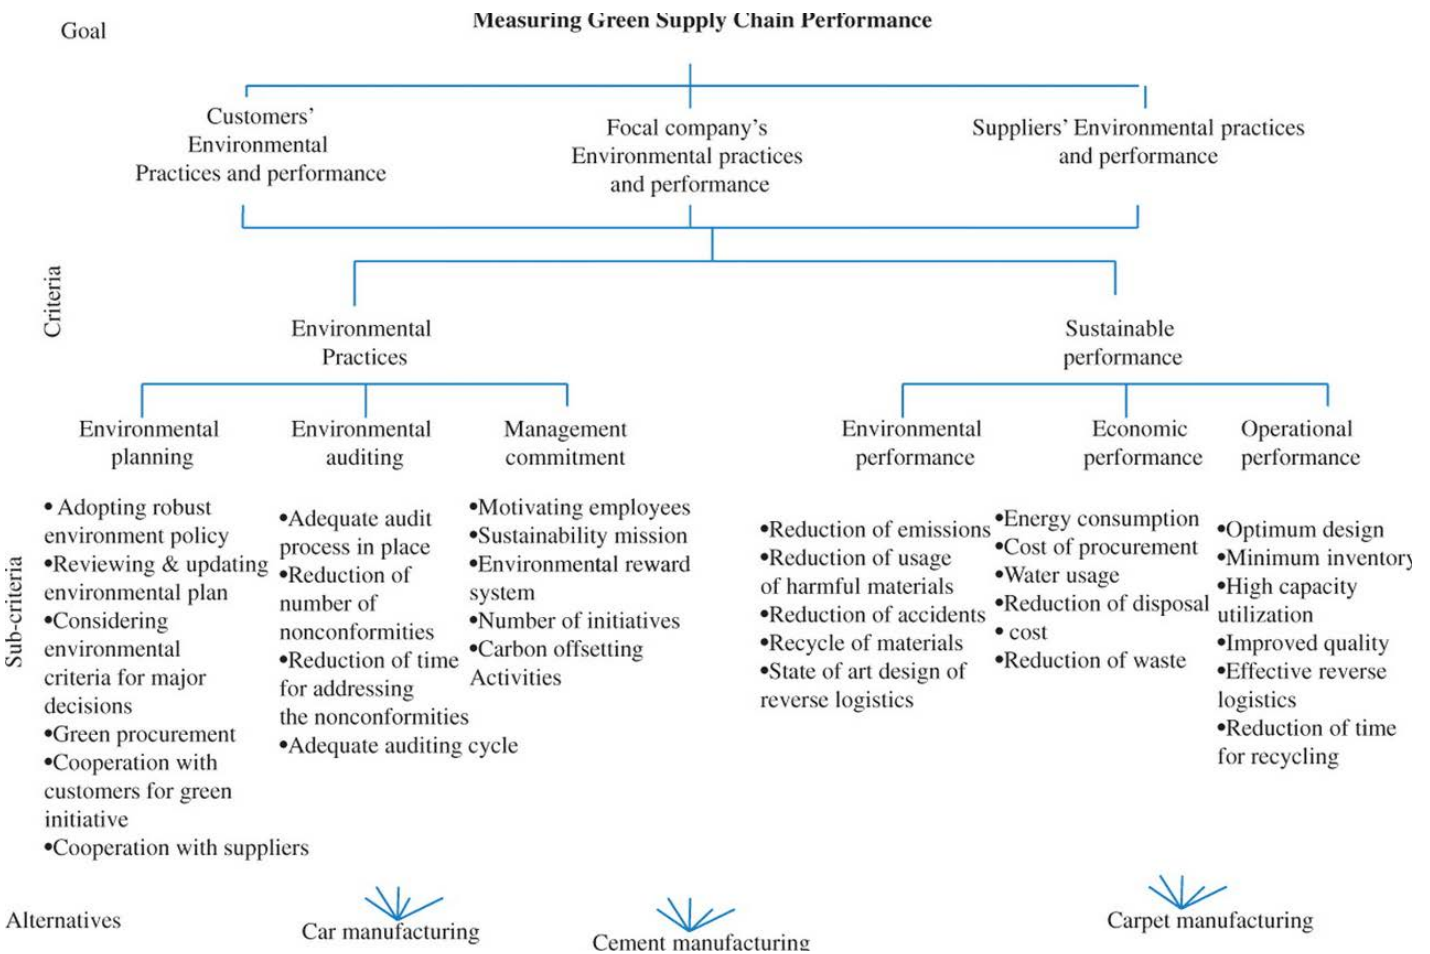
Goal

Measuring Green Supply Chain Performance

Customers' Environmental Practices and performance

Focal company's Environmental practices and performance

Suppliers' Environmental practices and performance

Criteria

Environmental Practices

Sustainable performance

Environmental planning

Environmental auditing

Management commitment

Environmental performance

Economic performance

Operational performance

Sub-criteria

• Adopting robust environment policy
•Reviewing & updating environmental plan
•Considering environmental criteria for major decisions
•Green procurement
•Cooperation with customers for green initiative
•Cooperation with suppliers

•Adequate audit process in place
•Reduction of number of nonconformities
•Reduction of time for addressing the nonconformities
•Adequate auditing cycle

•Motivating employees
•Sustainability mission
•Environmental reward system
•Number of initiatives
•Carbon offsetting Activities

•Reduction of emissions
•Reduction of usage of harmful materials
•Reduction of accidents
•Recycle of materials
•State of art design of reverse logistics

•Energy consumption
•Cost of procurement
•Water usage
•Reduction of disposal
• cost
•Reduction of waste

•Optimum design
•Minimum inventory
•High capacity utilization
•Improved quality
•Effective reverse logistics
•Reduction of time for recycling

Alternatives

Car manufacturing

Cement manufacturing

Carpet manufacturing